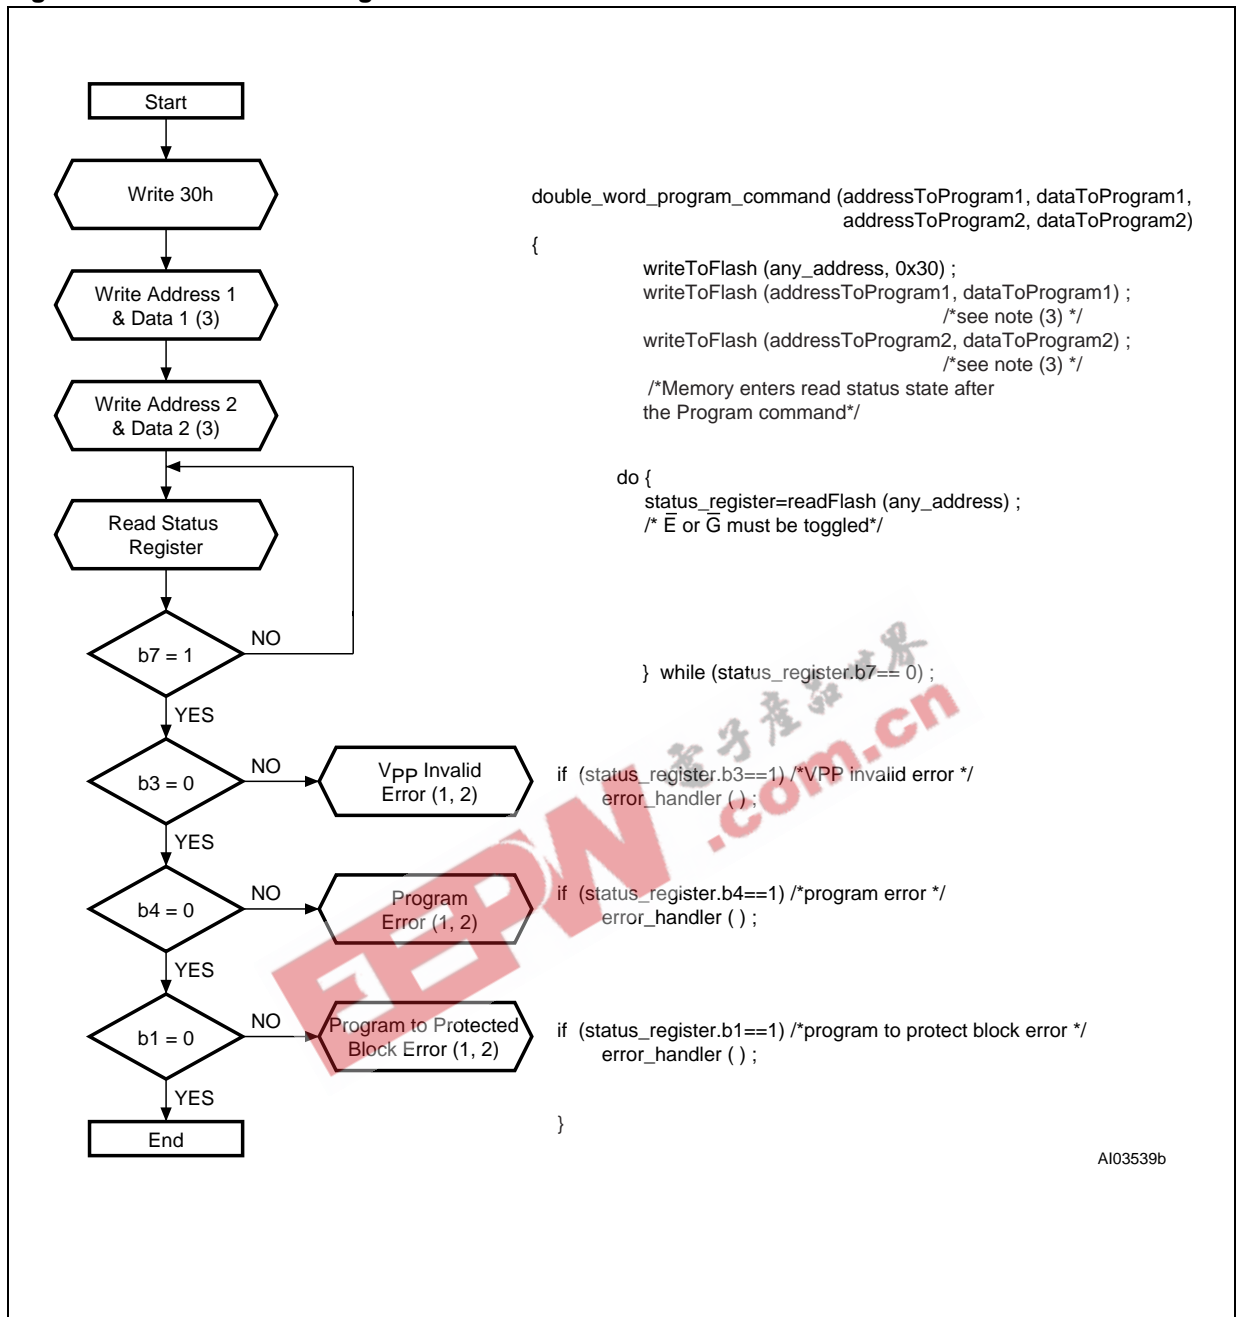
Start

Write 30h

Write Address 1 & Data 1 (3)

Write Address 2 & Data 2 (3)

Read Status Register

b7 = 1

NO

YES

b3 = 0

NO

$V_{PP}$ Invalid Error (1, 2)

YES

b4 = 0

NO

Program Error (1, 2)

YES

b1 = 0

NO

Program to Protected Block Error (1, 2)

YES

End

double_word_program_command (addressToProgram1, dataToProgram1, addressToProgram2, dataToProgram2)

{

writeToFlash (any_address, 0x30) ;
writeToFlash (addressToProgram1, dataToProgram1) ;
/*see note (3) */
writeToFlash (addressToProgram2, dataToProgram2) ;
/*see note (3) */
/*Memory enters read status state after the Program command*/

do {
status_register=readFlash (any_address) ;
/* $\overline{E}$ or $\overline{G}$ must be toggled*/

} while (status_register.b7== 0) ;

if (status_register.b3==1) /*VPP invalid error */
error_handler ( ) ;

if (status_register.b4==1) /*program error */
error_handler ( ) ;

if (status_register.b1==1) /*program to protect block error */
error_handler ( ) ;

}

AI03539b

电子产品世界
EEPW .com.cn